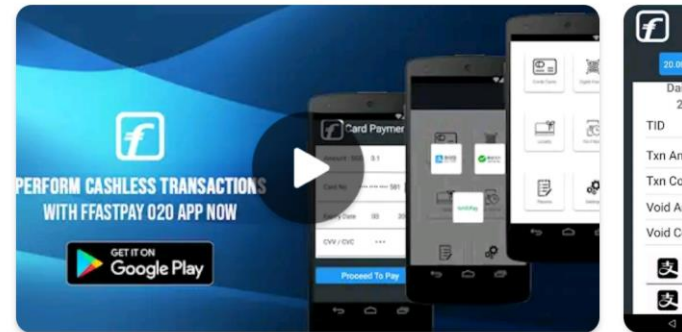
PERFORM CASHLESS TRANSACTIONS
WITH FFASTPAY O2O APP NOW

GET IT ON
Google Play

Card Paymer
Amount 3.1
Card No. 581
Expiry Date 00 20
CVV / CVC •••
Proceed To Pay

20.0
Da
2
TID
Txn An
Txn Co
Void A
Void C